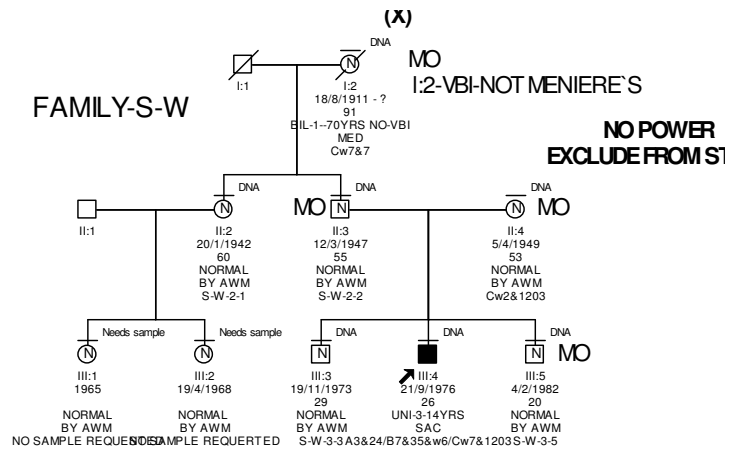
(X)

FAMILY-S-W

MO
I:2-VBI-NOT MENIERE`S

NO POWER
EXCLUDE FROM ST

I:1

DNA
N
I:2
18/8/1911 - ?
91
BIL-1--70YRS NO-VBI
MED
Cw7&7

II:1

DNA
N
II:2
20/1/1942
60
NORMAL
BY AWM
S-W-2-1

DNA
MO N
II:3
12/3/1947
55
NORMAL
BY AWM
S-W-2-2

DNA
N MO
II:4
5/4/1949
53
NORMAL
BY AWM
Cw2&1203

Needs sample
N
III:1
1965
NORMAL
BY AWM
NO SAMPLE REQUERTED

Needs sample
N
III:2
19/4/1968
NORMAL
BY AWM
NO SAMPLE REQUERTED

DNA
N
III:3
19/11/1973
29
NORMAL
BY AWM
S-W-3-3

DNA
III:4
21/9/1976
26
UNI-3-14YRS
SAC
A3&24/B7&35&w6/Cw7&1203

DNA
N MO
III:5
4/2/1982
20
NORMAL
BY AWM
S-W-3-5